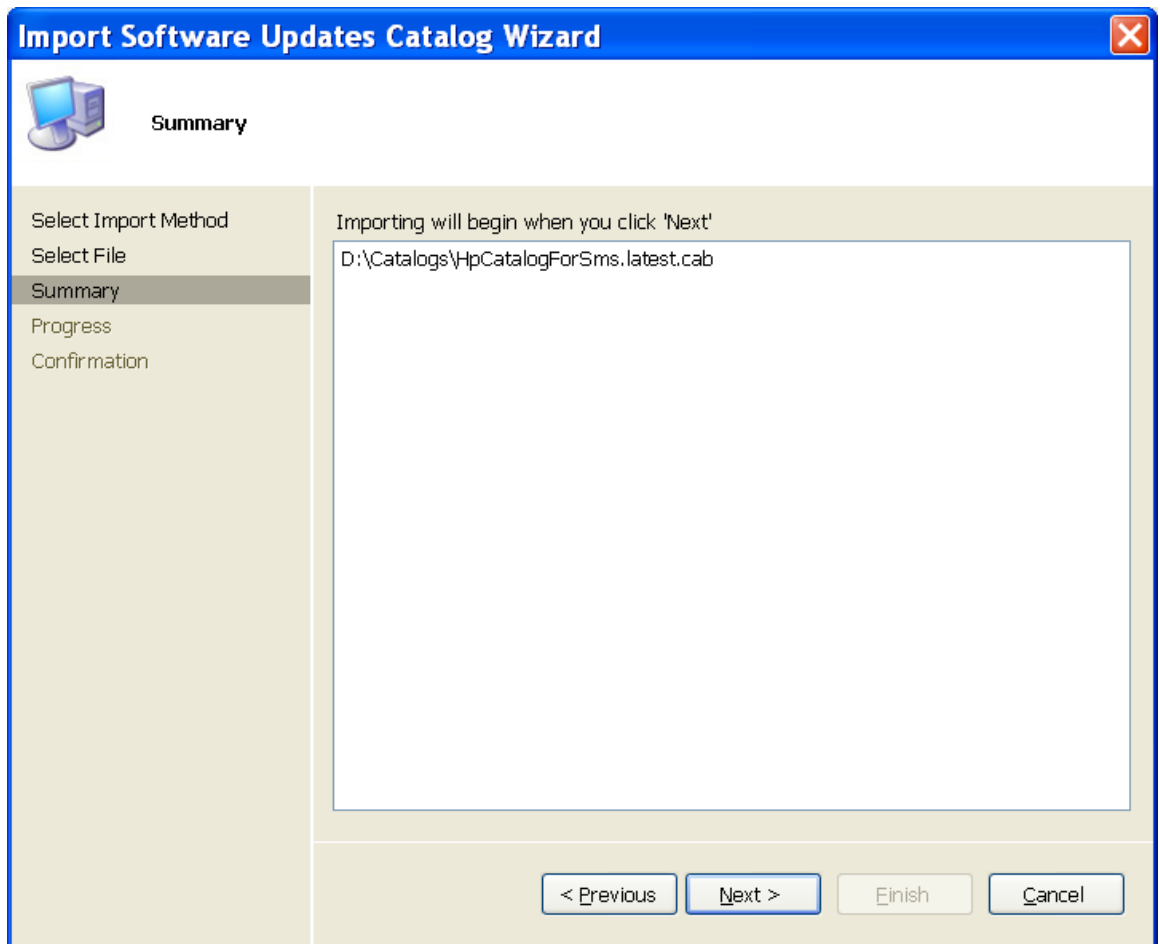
Import Software Updates Catalog Wizard

Summary

Select Import Method
Select File
Summary
Progress
Confirmation

Importing will begin when you click 'Next'

D:\Catalogs\HpCatalogForSms.latest.cab

< Previous
Next >
Finish
Cancel